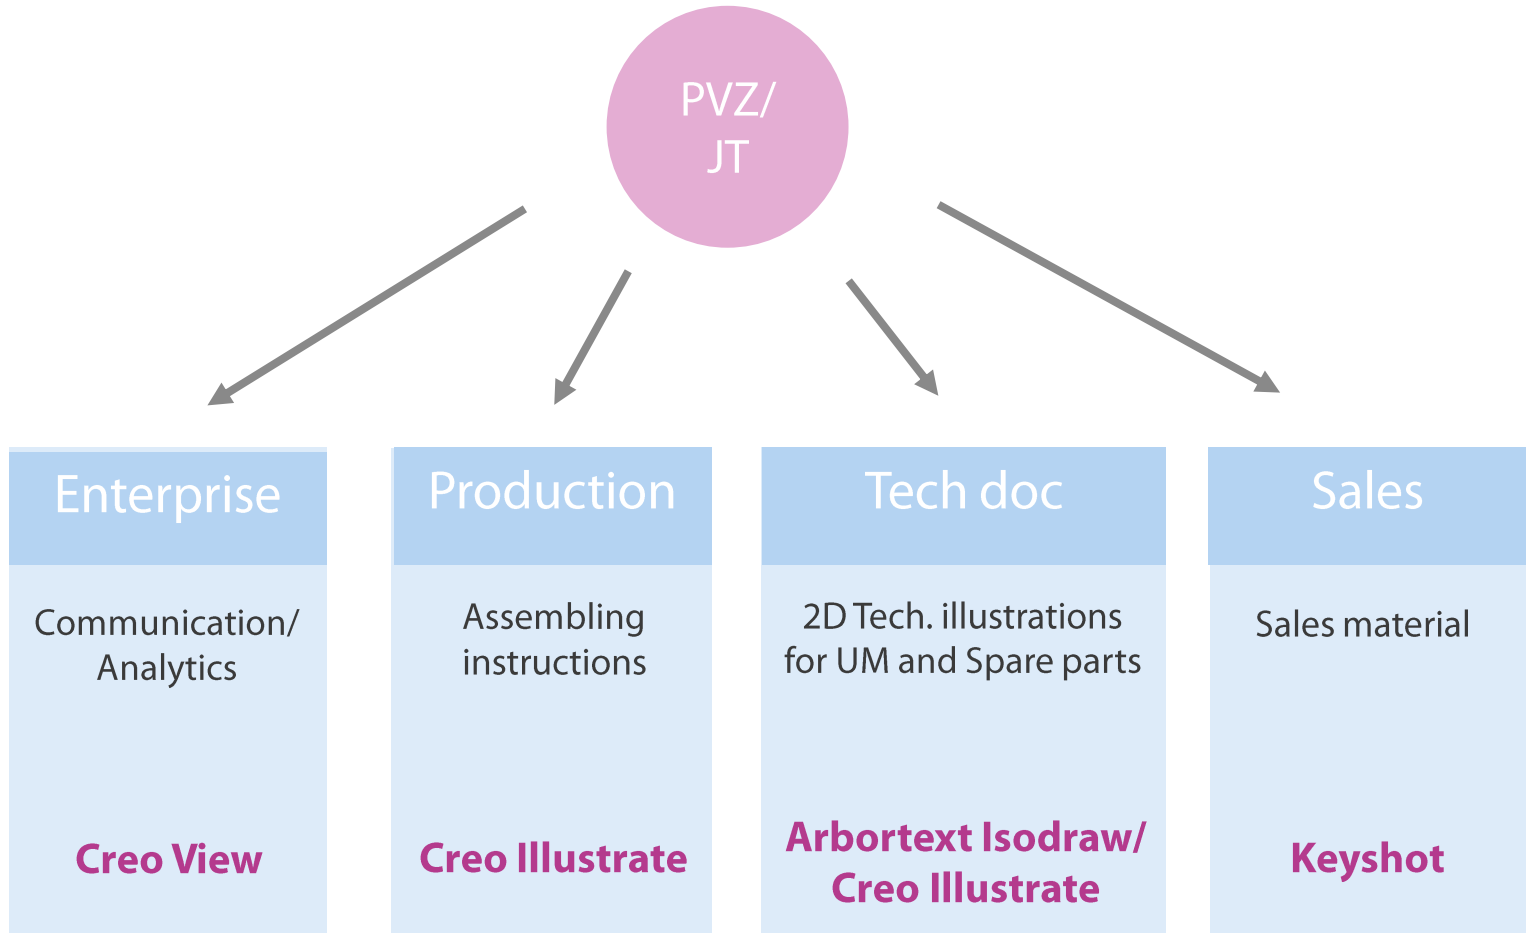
PVZ/
JT

Enterprise

Communication/
Analytics

Creo View

Production

Assembling
instructions

Creo Illustrate

Tech doc

2D Tech. illustrations
for UM and Spare parts

Arbortext Isodraw/
Creo Illustrate

Sales

Sales material

Keyshot